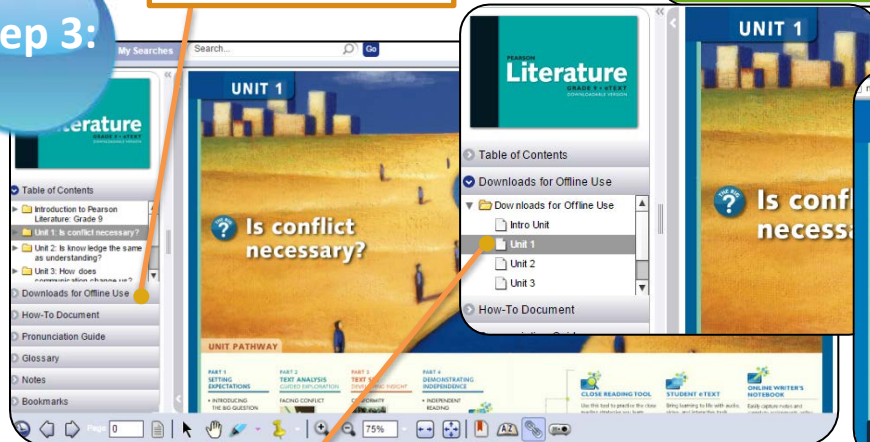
ep 3:

My Searches

Search...

Go

Literature

GRADE 9 • eTEXT

Table of Contents

Introduction to Pearson Literature: Grade 9

Unit 1: Is conflict necessary?

Unit 2: Is know ledge the same as understanding?

Unit 3: How does communication change us?

Downloads for Offline Use

How-To Document

Pronunciation Guide

Glossary

Notes

Bookmarks

UNIT 1

Is conflict necessary?

UNIT PATHWAY

PART 1 SETTING EXPECTATIONS

PART 2 TEXT ANALYSIS GUIDED EXPLORATION

PART 3

PART 4 DEMONSTRATING INDEPENDENCE

• INTRODUCING THE BIG QUESTION

FACING CONFLICT

CONFORMITY

• INDEPENDENT READING

CLOSE READING TOOL

STUDENT eTEXT

ONLINE WRITER'S NOTEBOOK

Page 0

75%

PEARSON

Literature

GRADE 9 • eTEXT

DOWNLOADABLE VERSION

Table of Contents

Downloads for Offline Use

Downloads for Offline Use

Intro Unit

Unit 1

Unit 2

Unit 3

How-To Document

UNIT 1

Is confl

necessa